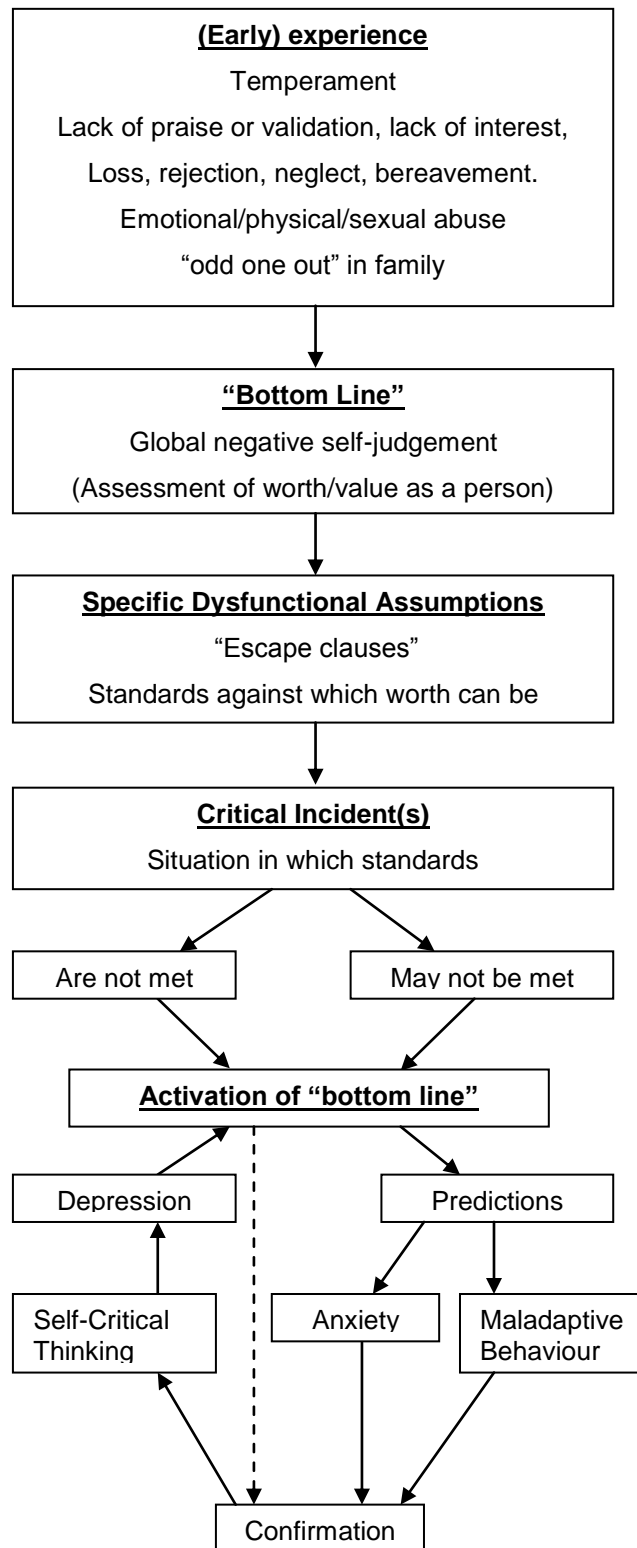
**(Early) experience**

Temperament

Lack of praise or validation, lack of interest,

Loss, rejection, neglect, bereavement.

Emotional/physical/sexual abuse

“odd one out” in family

**“Bottom Line”**

Global negative self-judgement

(Assessment of worth/value as a person)

**Specific Dysfunctional Assumptions**

“Escape clauses”

Standards against which worth can be

**Critical Incident(s)**

Situation in which standards

Are not met

May not be met

**Activation of “bottom line”**

Depression

Predictions

Self-Critical Thinking

Anxiety

Maladaptive Behaviour

Confirmation